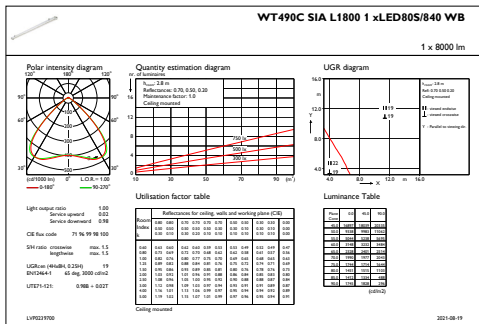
WT490C SIA L1800 1 xLED80S/840 WB

1 x 8000 lm

Polar intensity diagram

120° 180° 120°
90° 90°
60° 60°
30° 0° 30°

(cd/1000 lm) 0° L.O.R. = 1.00
— 0-180° — 90-270°

Quantity estimation diagram

nr. of luminaires

H_room: 2.8 m
Refl.: 0.70, 0.50, 0.20
Maintenance factor: 1.0
Ceiling mounted

16
12
8
4
0

750 lx
500 lx
300 lx

0 10 20 30 40 50 60 70 80 90 (m²)

UGR diagram

H_room: 2.8 m
Refl.: 0.70 0.50 0.20
Ceiling mounted

Y: viewed endwise
X: viewed crosswise

Y: Parallel to viewing dir.

16.0
12.0
8.0
4.0
4.0 8.0 12.0 16.0

Light output ratio 1.00
Service upward 0.02
Service downward 0.98

CIE flux code 71 96 99 98 100

SHR ratio crosswise max. 1.5
lengthwise max. 1.5

UGRcorr (4Hx8H, 0.25H) 19
EN13464-1 65 deg. 2000 cd/m2

UTE71-121: 0.98B + 0.02T

Utilisation factor table

Reflectances for ceiling, walls and working plane (CIE)

Room index k

Ceiling mounted

Luminance Table

(cd/m2)

LVP0239700

2021-08-19